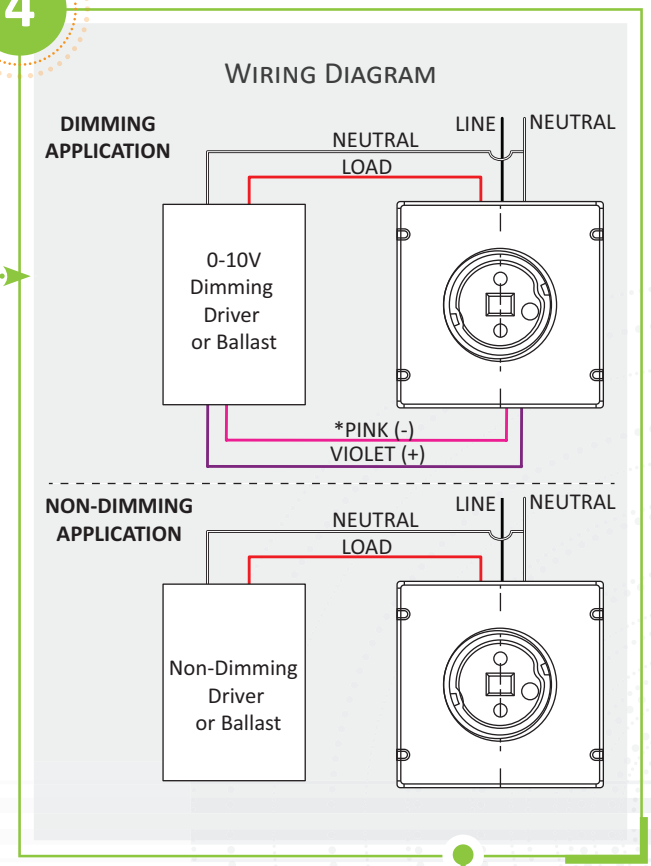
4

WIRING DIAGRAM

DIMMING APPLICATION

LINE

NEUTRAL

NEUTRAL

LOAD

0-10V Dimming Driver or Ballast

*PINK (-)

VIOLET (+)

NON-DIMMING APPLICATION

LINE

NEUTRAL

NEUTRAL

LOAD

Non-Dimming Driver or Ballast